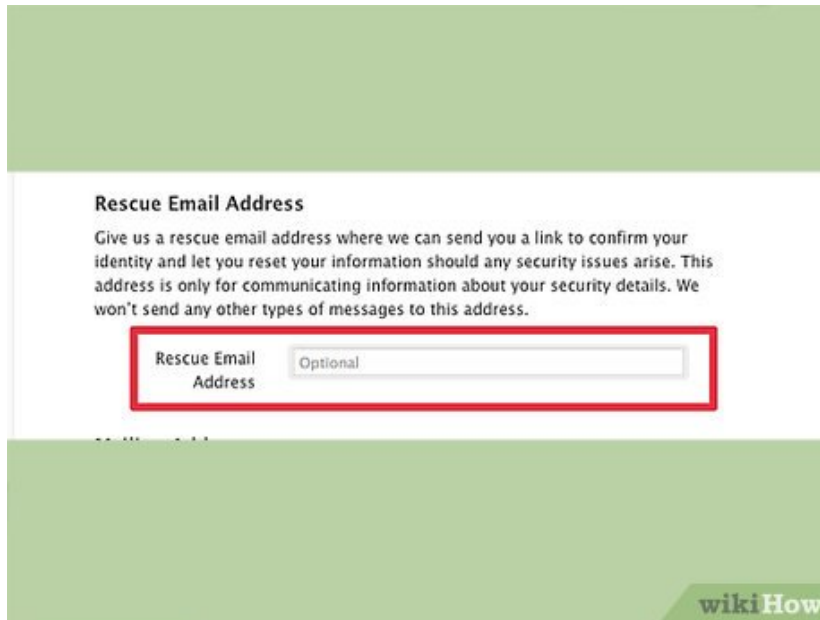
Rescue Email Address

Give us a rescue email address where we can send you a link to confirm your identity and let you reset your information should any security issues arise. This address is only for communicating information about your security details. We won't send any other types of messages to this address.

Rescue Email Address

Optional

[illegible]

wikiHow